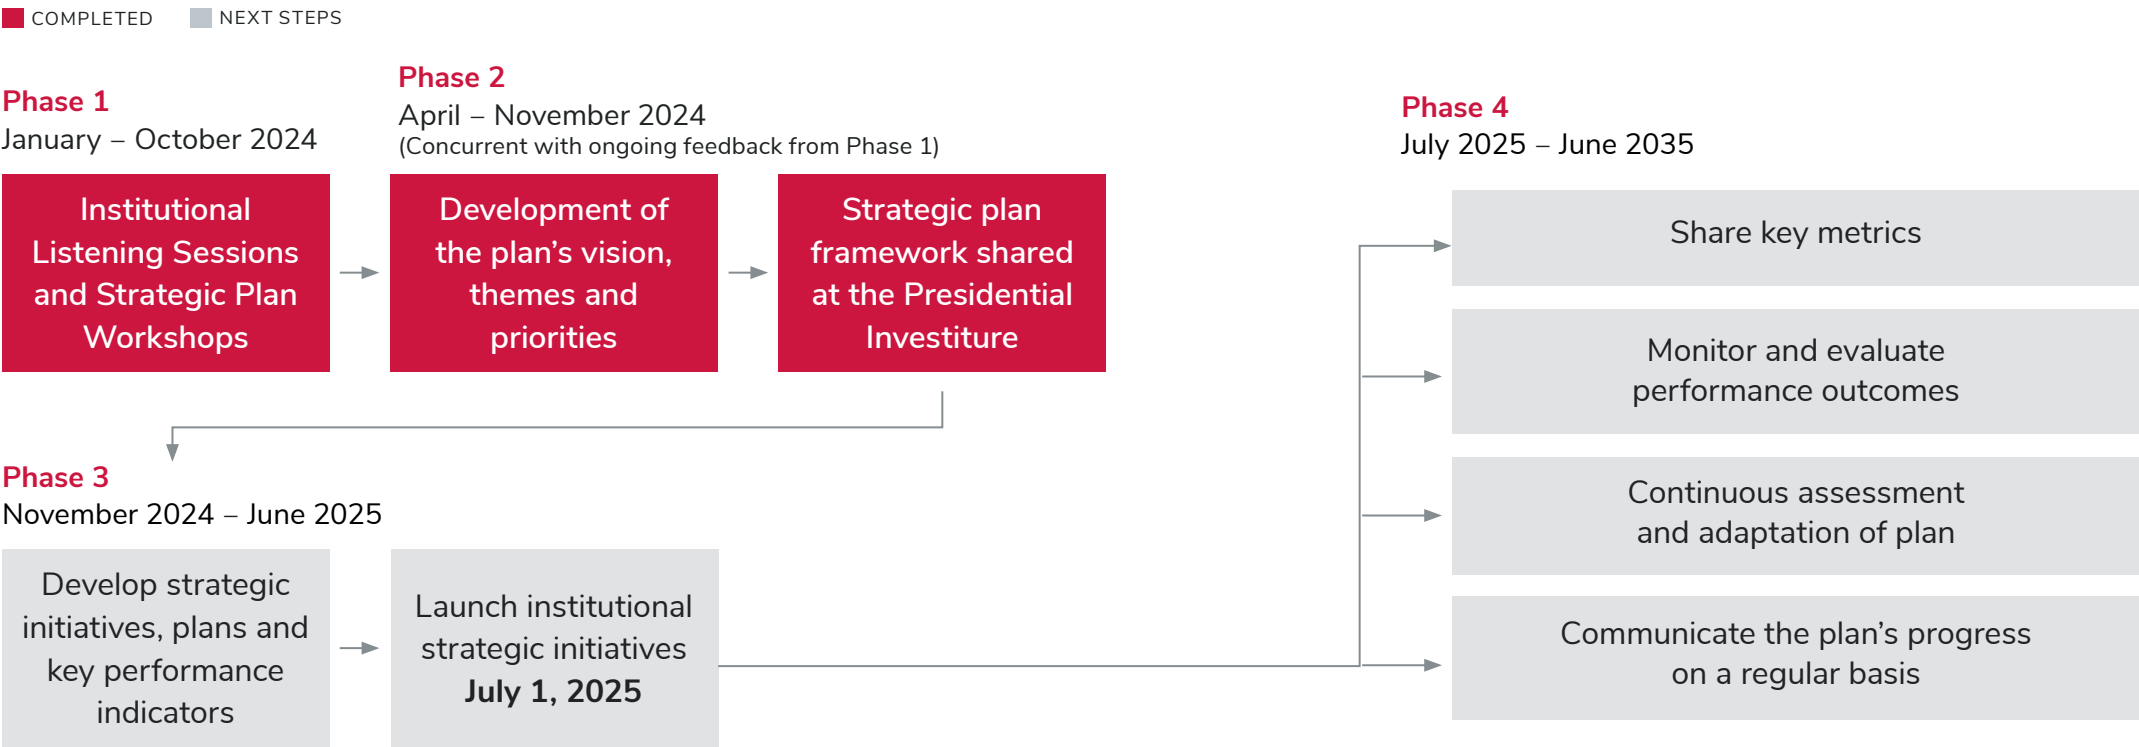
COMPLETED NEXT STEPS

Phase 1
January – October 2024

Institutional Listening Sessions and Strategic Plan Workshops

Phase 2
April – November 2024
(Concurrent with ongoing feedback from Phase 1)

Development of the plan's vision, themes and priorities

Strategic plan framework shared at the Presidential Investiture

Phase 3
November 2024 – June 2025

Develop strategic initiatives, plans and key performance indicators

Launch institutional strategic initiatives
July 1, 2025

Phase 4
July 2025 – June 2035

Share key metrics

Monitor and evaluate performance outcomes

Continuous assessment and adaptation of plan

Communicate the plan's progress on a regular basis